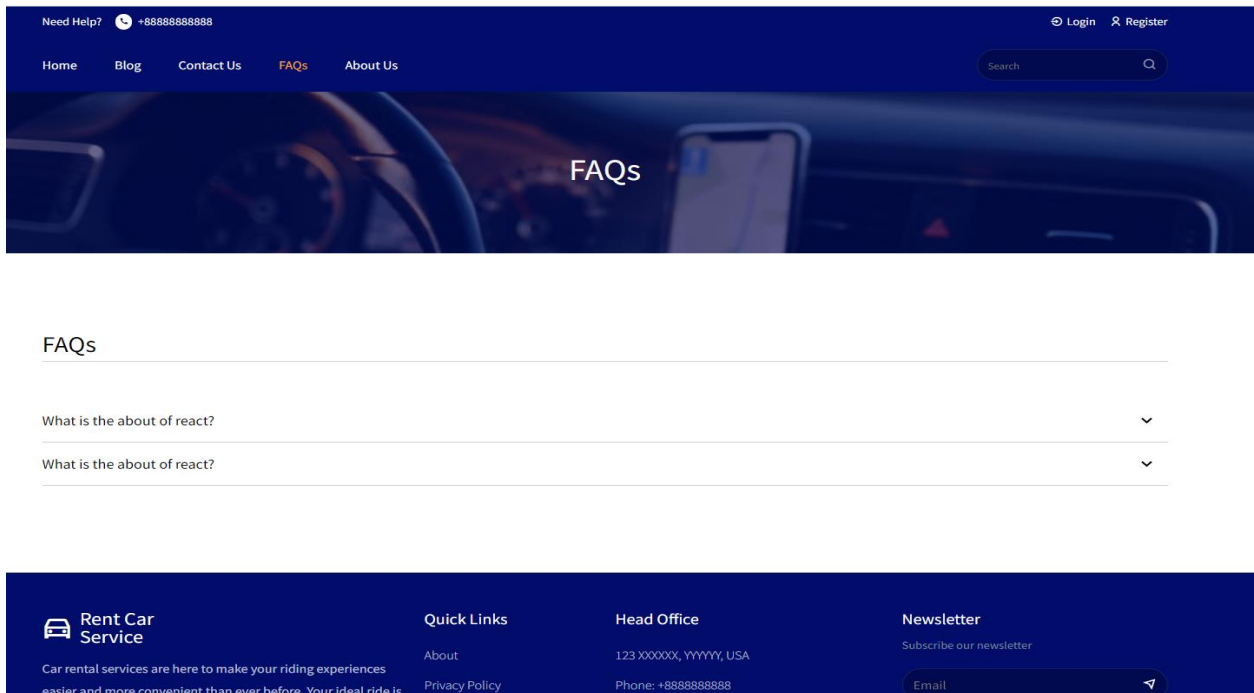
Need Help? +88888888888

Login Register

Home Blog Contact Us FAQs About Us

Search

FAQs

FAQs

What is the about of react?

What is the about of react?

Rent Car Service

Car rental services are here to make your riding experiences easier and more convenient than ever before. Your ideal ride is

Quick Links

About

Privacy Policy

Head Office

123 XXXXXX, YYYYYY, USA

Phone: +8888888888

Newsletter

Subscribe our newsletter

Email